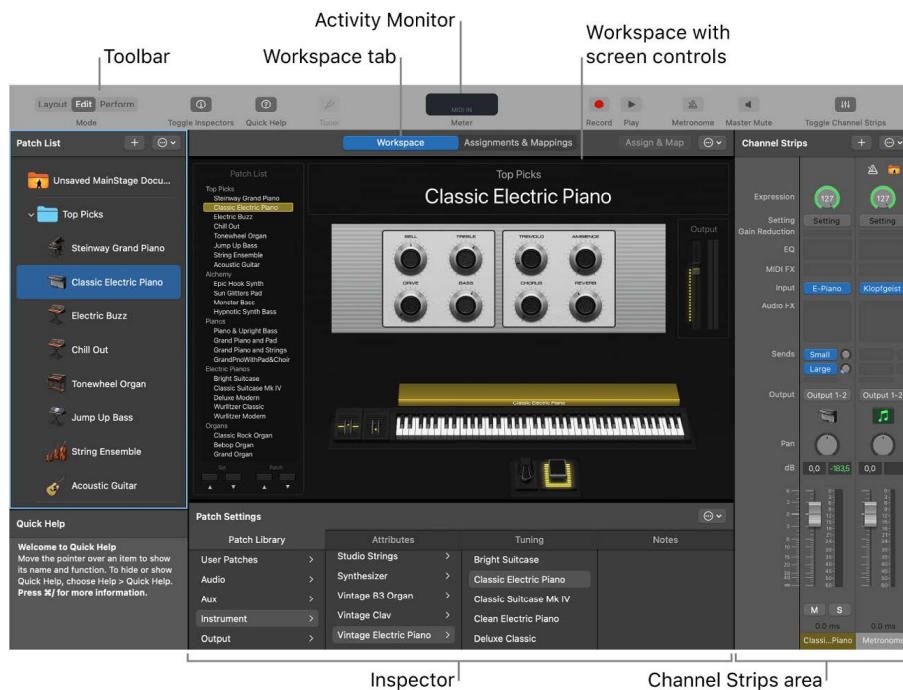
Activity Monitor
Toolbar
Workspace tab
Workspace with screen controls

Layout Edit Perform
Mode
Toggle Inspectors
Quick Help
Tuner
MIDI IN
Meter
Record
Play
Metronome
Master Mute
Toggle Channel Strips

Patch List
Unsaved MainStage Docu...
Top Picks
Steinway Grand Piano
Classic Electric Piano
Electric Buzz
Chill Out
Tonewheel Organ
Jump Up Bass
String Ensemble
Acoustic Guitar

Workspace
Assignments & Mappings
Assign & Map

Patch List
Top Picks
Steinway Grand Piano
Classic Electric Piano
Electric Buzz
Chill Out
Tonewheel Organ
Jump Up Bass
String Ensemble
Acoustic Guitar
Alchemy
Epic Hook Synth
Sun Glitters Pad
Monster Bass
Hypnotic Synth Bass
Pianos
Piano & Upright Bass
Grand Piano and Pad
Grand Piano and Strings
GrandPnoWithPad&Choir
Electric Pianos
Bright Suitcase
Classic Suitcase Mk IV
Deluxe Modern
Wurlitzer Classic
Wurlitzer Modern
Organs
Classic Rock Organ
Bebop Organ
Grand Organ
Set
Patch

Top Picks
Classic Electric Piano
BELL
TREBLE
TREMOLO
AMBIENCE
DRIVE
BASS
CHORUS
REVERB
Output
Classic Electric Piano

Channel Strips
Expression
127
127
Setting
Setting
Setting
Gain Reduction
EQ
MIDI FX
Input
E-Piano
Klopfgeist
Audio FX
Sends
Small
Large
Output
Output 1-2
Output 1-2
Pan
dB
0,0
-18,5
0,0
M
S
0.0 ms
0.0 ms
Classi...Piano
Metronome

Quick Help
Welcome to Quick Help
Move the pointer over an item to show its name and function. To hide or show Quick Help, choose Help > Quick Help. Press ⌘/ for more information.

Patch Settings
Patch Library
Attributes
Tuning
Notes
User Patches
Audio
Aux
Instrument
Output
Studio Strings
Synthesizer
Vintage B3 Organ
Vintage Clav
Vintage Electric Piano
Bright Suitcase
Classic Electric Piano
Classic Suitcase Mk IV
Clean Electric Piano
Deluxe Classic

Inspector
Channel Strips area